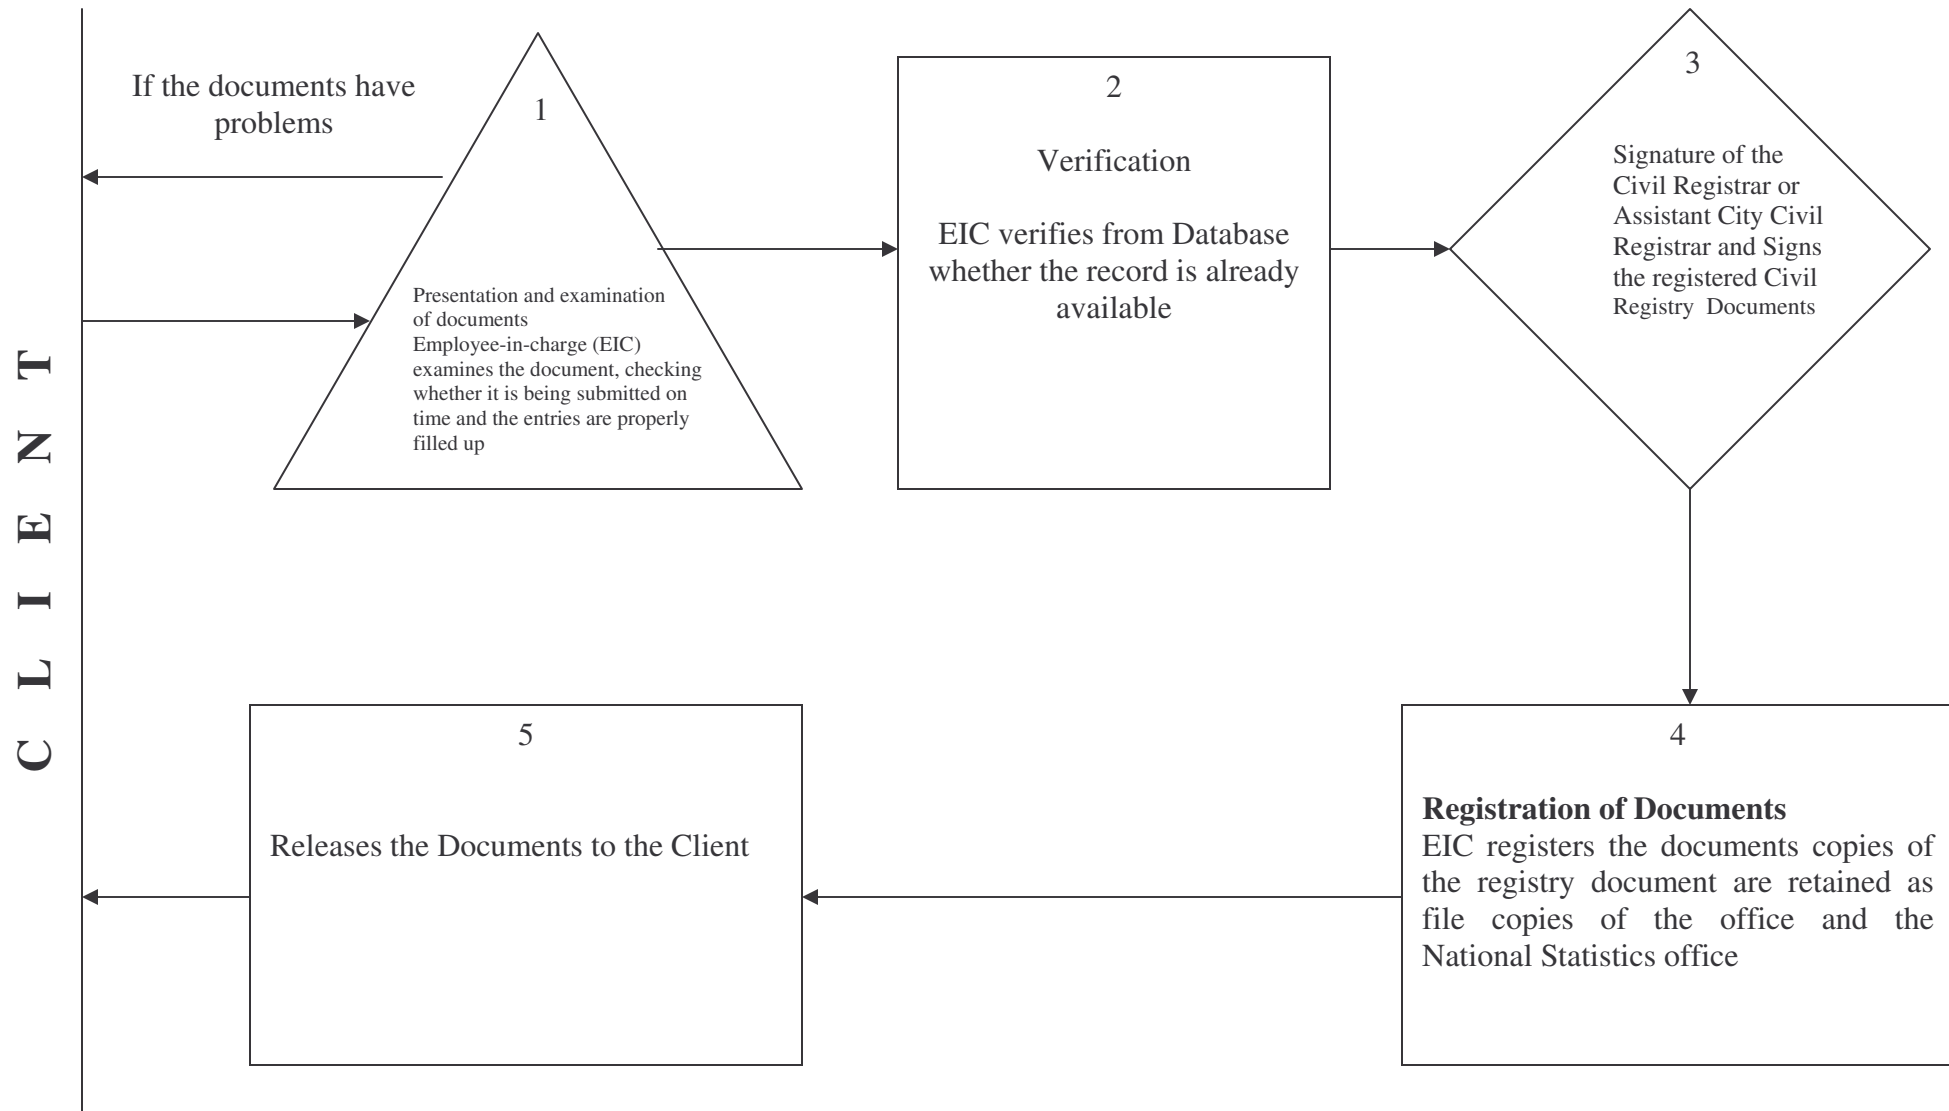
CLIENT

If the documents have problems

1

Presentation and examination of documents
Employee-in-charge (EIC) examines the document, checking whether it is being submitted on time and the entries are properly filled up

2

Verification

EIC verifies from Database whether the record is already available

3

Signature of the Civil Registrar or Assistant City Civil Registrar and Signs the registered Civil Registry Documents

4

**Registration of Documents**
EIC registers the documents copies of the registry document are retained as file copies of the office and the National Statistics office

5

Releases the Documents to the Client